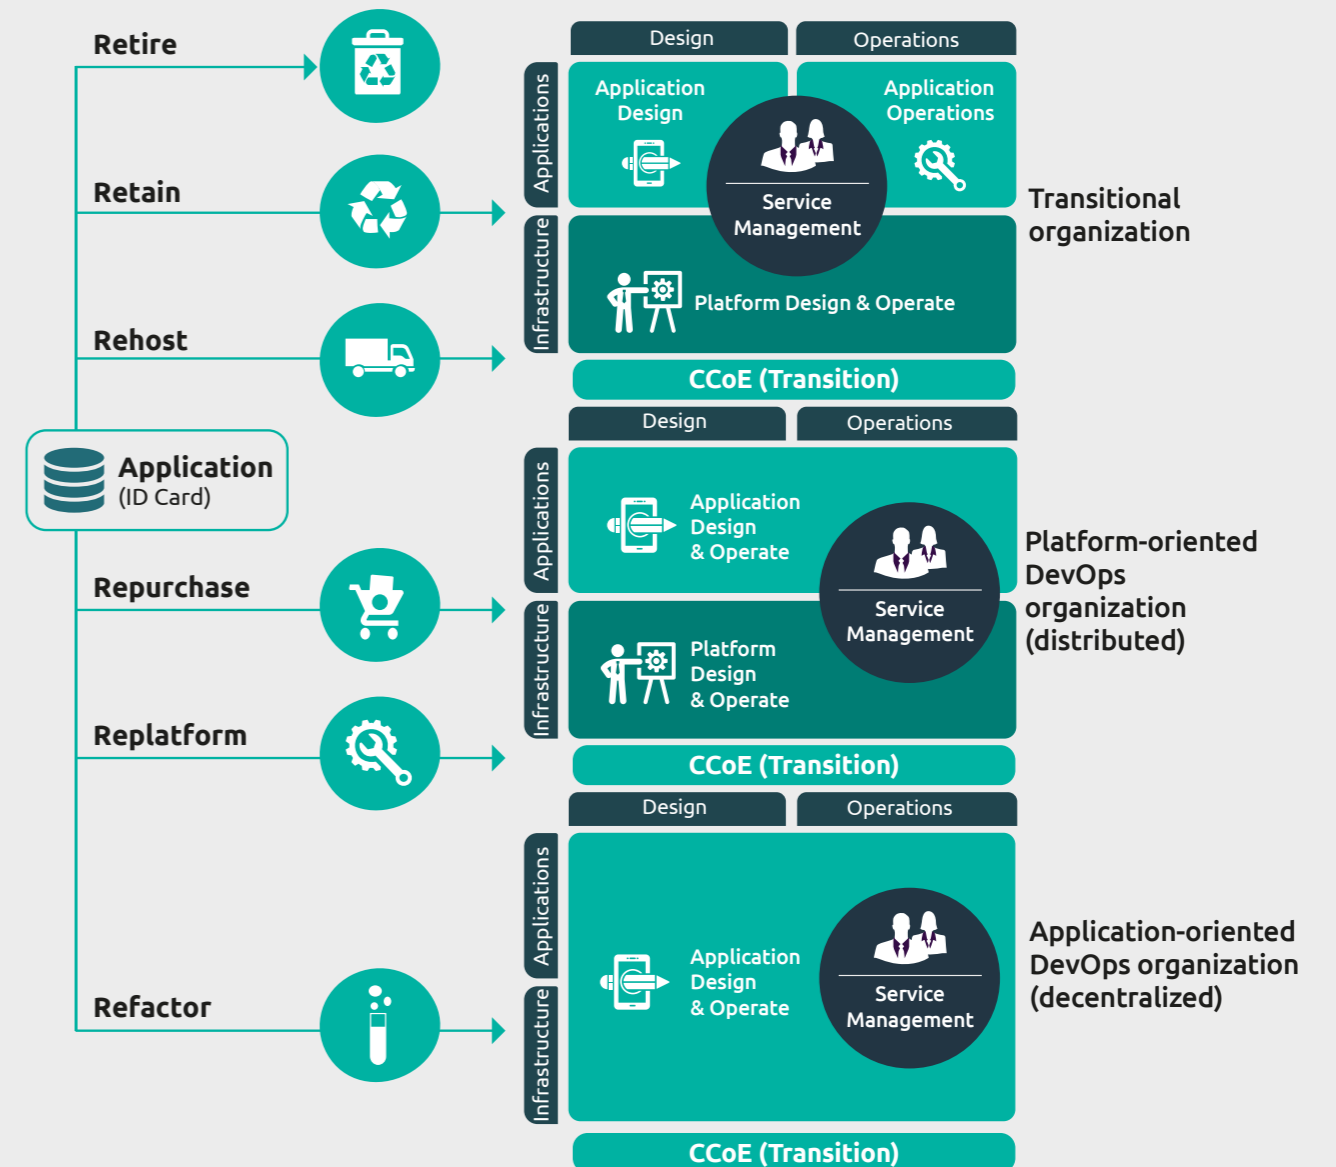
Retire

Retain

Rehost

Application
(ID Card)

Repurchase

Replatform

Refactor

Design

Operations

Applications

Application Design

Application Operations

Service Management

Infrastructure

Platform Design & Operate

CCoE (Transition)

Transitional organization

Design

Operations

Applications

Application Design & Operate

Service Management

Infrastructure

Platform Design & Operate

CCoE (Transition)

Platform-oriented DevOps organization (distributed)

Design

Operations

Applications

Application Design & Operate

Service Management

Infrastructure

CCoE (Transition)

Application-oriented DevOps organization (decentralized)